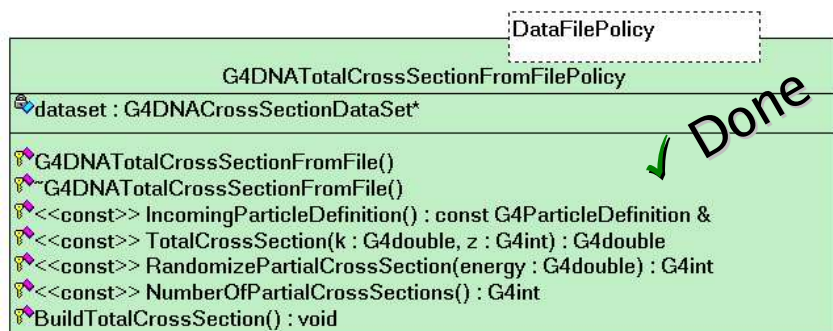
DataFilePolicy

G4DNATotalCrossSectionFromFilePolicy

dataset : G4DNACrossSectionDataSet*

Done

G4DNATotalCrossSectionFromFile()
~G4DNATotalCrossSectionFromFile()
<<const>> IncomingParticleDefinition() : const G4ParticleDefinition &
<<const>> TotalCrossSection(k : G4double, z : G4int) : G4double
<<const>> RandomizePartialCrossSection(energy : G4double) : G4int
<<const>> NumberOfPartialCrossSections() : G4int
BuildTotalCrossSection() : void